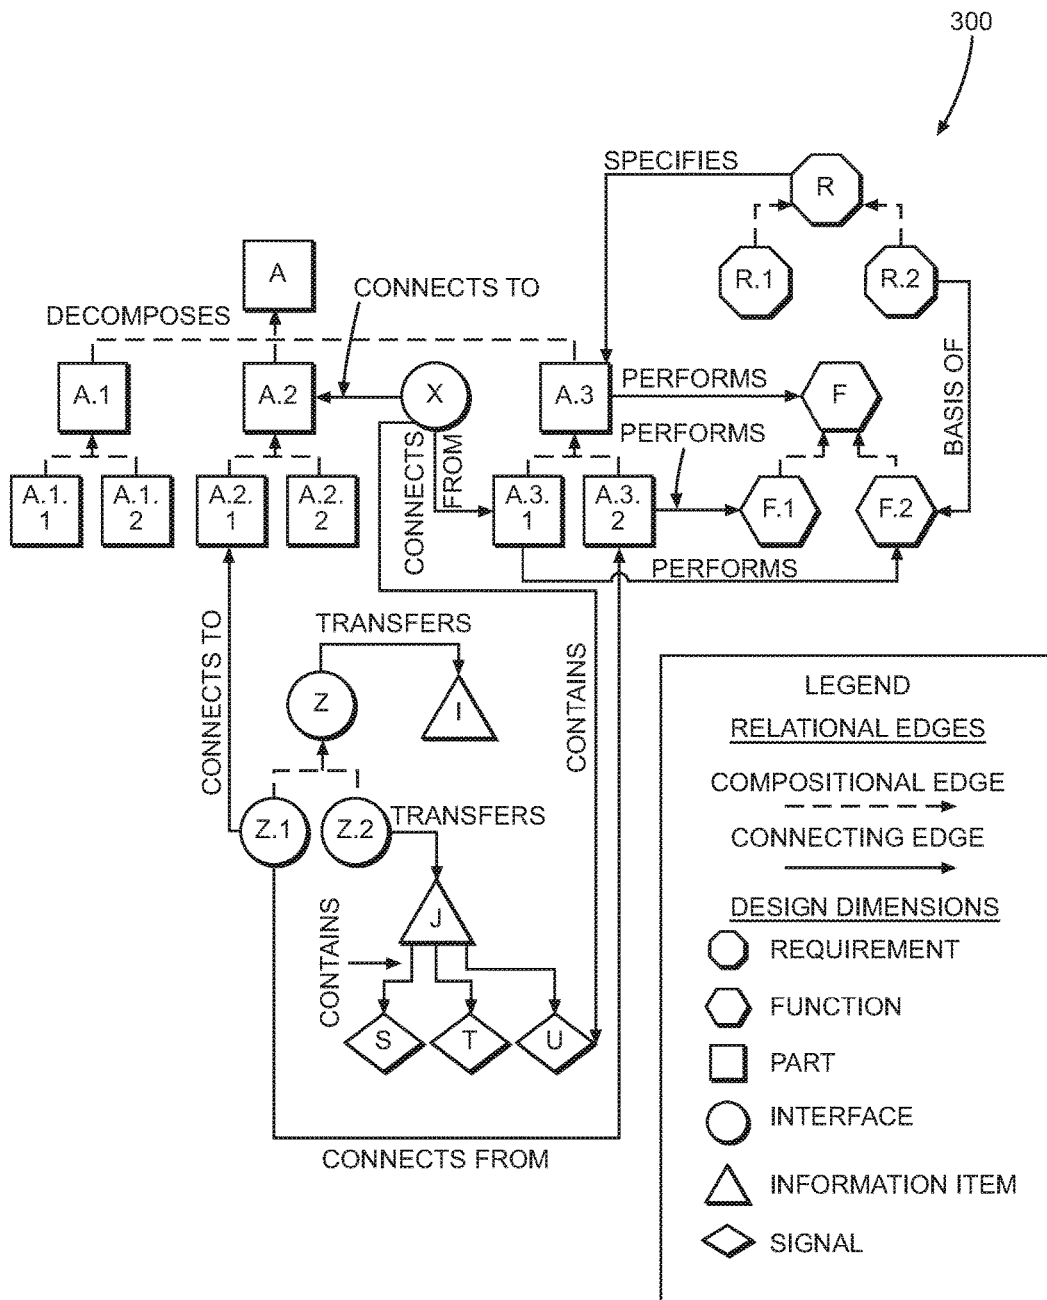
300

SPECIFIES

R

R.1

R.2

A

CONNECTS TO

DECOMPOSES

A.1

A.2

X

A.3

PERFORMS

F

PERFORMS

BASIS OF

A.1.1

A.1.2

A.2.1

A.2.2

CONNECTS FROM

A.3.1

A.3.2

F.1

F.2

PERFORMS

CONNECTS TO

TRANSFERS

Z

I

CONTAINS

LEGEND

RELATIONAL EDGES

COMPOSITIONAL EDGE

CONNECTING EDGE

DESIGN DIMENSIONS

REQUIREMENT

FUNCTION

PART

INTERFACE

INFORMATION ITEM

SIGNAL

Z.1

Z.2

TRANSFERS

J

CONTAINS

S

T

U

CONNECTS FROM